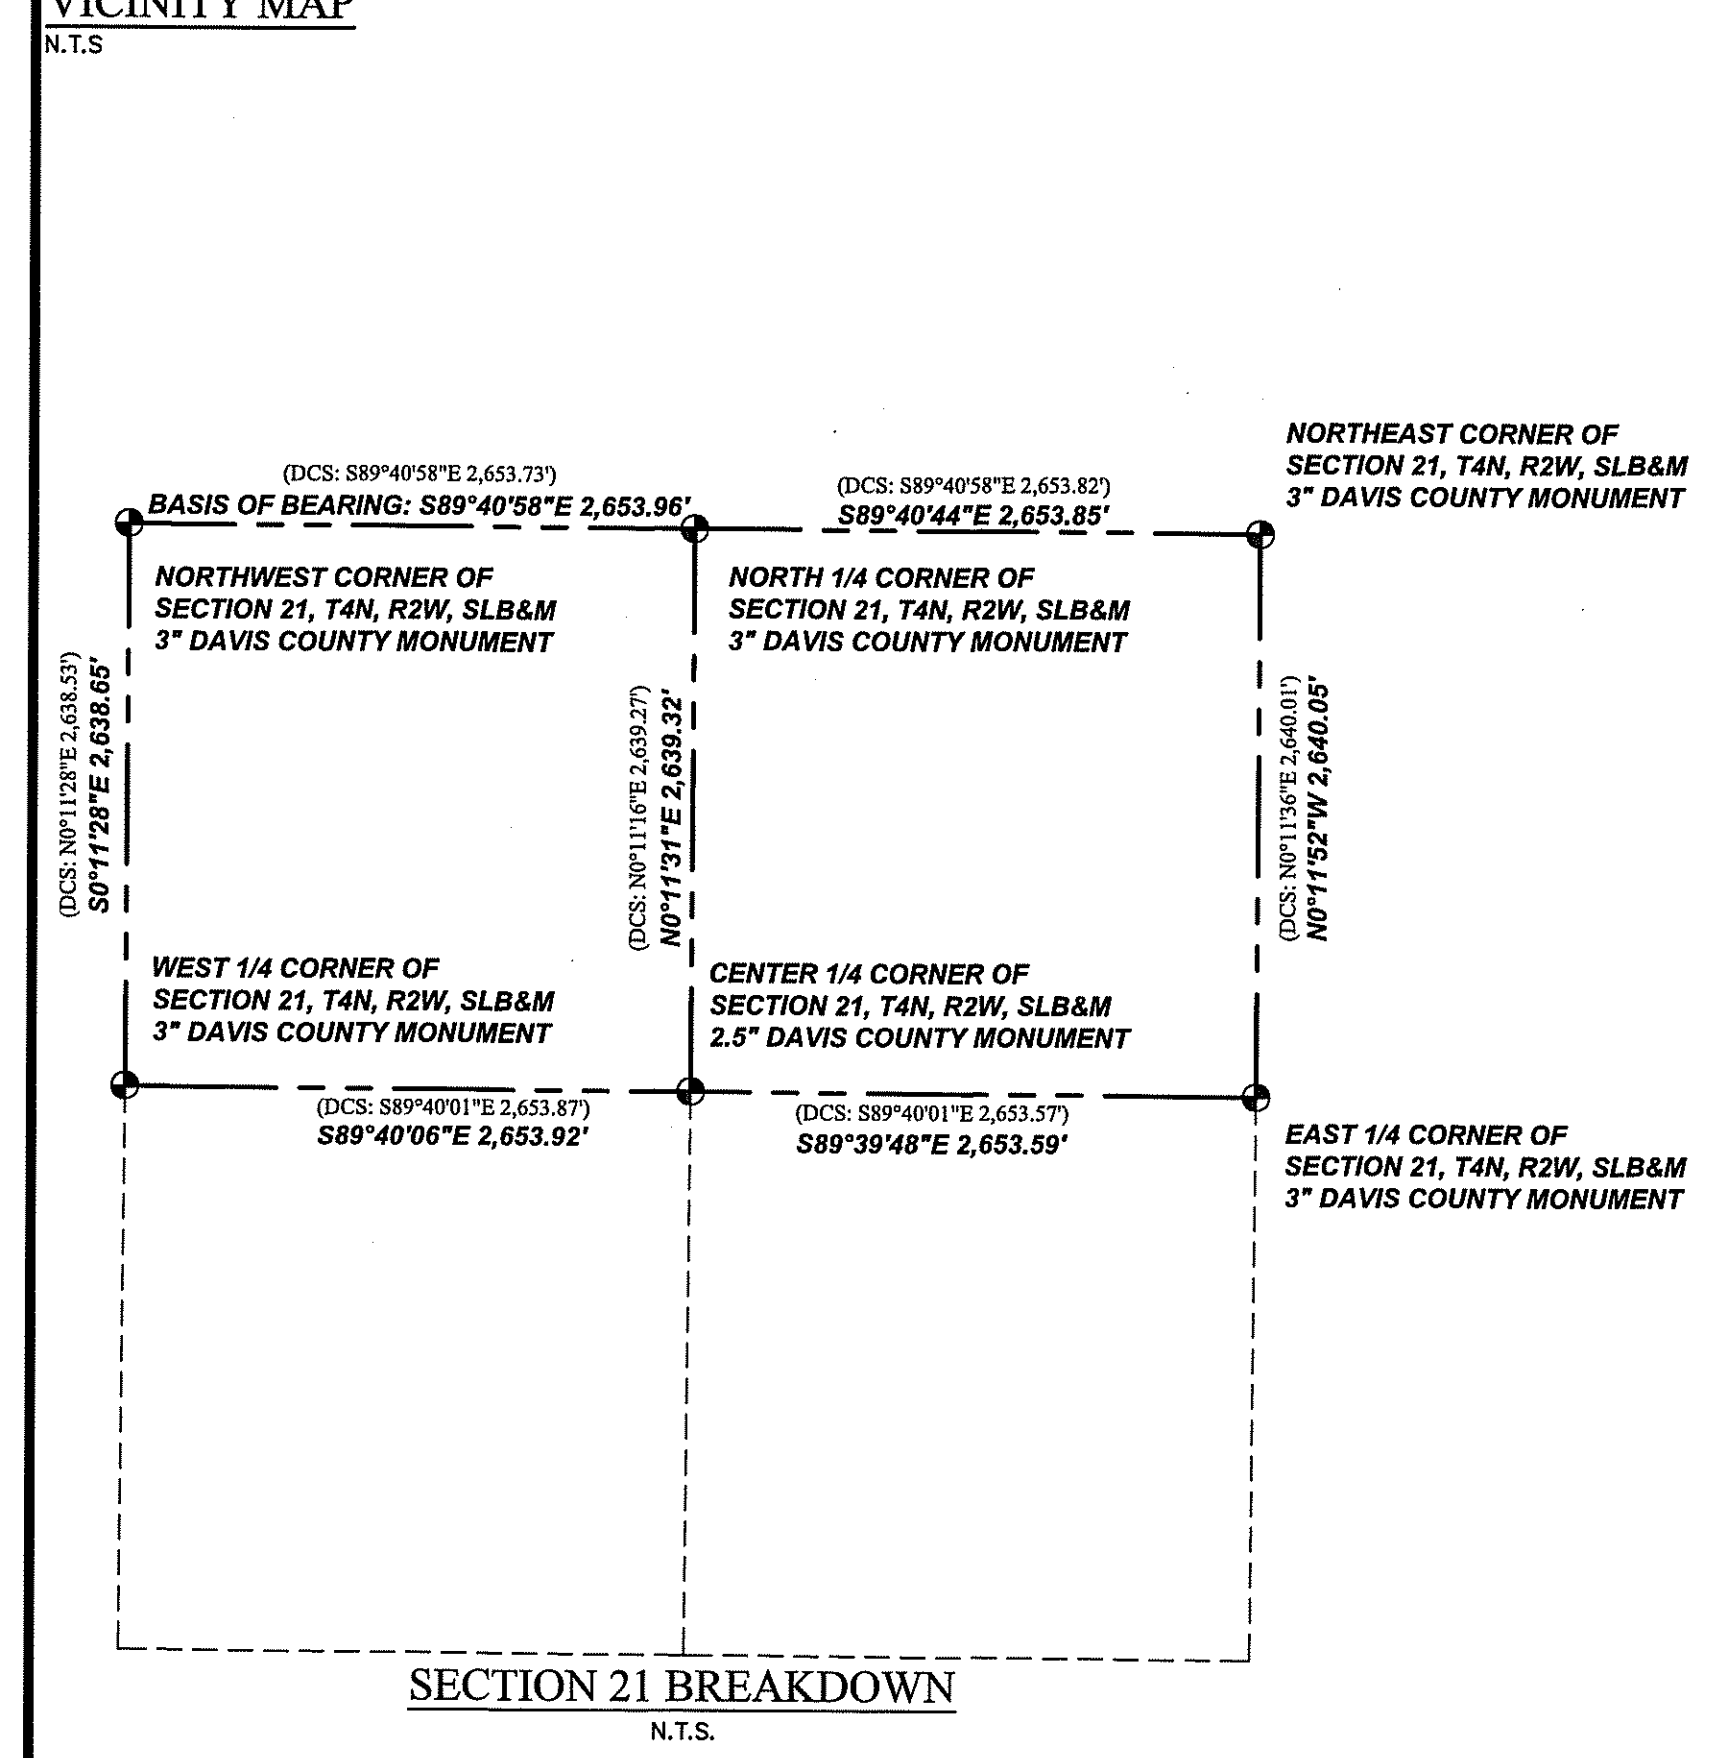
VICINITY MAP
N.T.S

NORTHEAST CORNER OF SECTION 21, T4N, R2W, SLB&M 3" DAVIS COUNTY MONUMENT

(DCS: S89°40'58"E 2,653.73')
BASIS OF BEARING: S89°40'58"E 2,653.96'

(DCS: S89°40'58"E 2,653.82')
S89°40'44"E 2,653.85'

NORTHWEST CORNER OF SECTION 21, T4N, R2W, SLB&M 3" DAVIS COUNTY MONUMENT

NORTH 1/4 CORNER OF SECTION 21, T4N, R2W, SLB&M 3" DAVIS COUNTY MONUMENT

(DCS: N0°11'28"E 2,638.53')
S0°11'28"E 2,638.65'

(DCS: N0°11'16"E 2,639.27')
N0°11'31"E 2,639.32'

(DCS: N0°11'36"E 2,640.01')
N0°11'52"W 2,640.05'

WEST 1/4 CORNER OF SECTION 21, T4N, R2W, SLB&M 3" DAVIS COUNTY MONUMENT

CENTER 1/4 CORNER OF SECTION 21, T4N, R2W, SLB&M 2.5" DAVIS COUNTY MONUMENT

(DCS: S89°40'01"E 2,653.87')
S89°40'06"E 2,653.92'

(DCS: S89°40'01"E 2,653.57')
S89°39'48"E 2,653.59'

EAST 1/4 CORNER OF SECTION 21, T4N, R2W, SLB&M 3" DAVIS COUNTY MONUMENT

SECTION 21 BREAKDOWN
N.T.S.